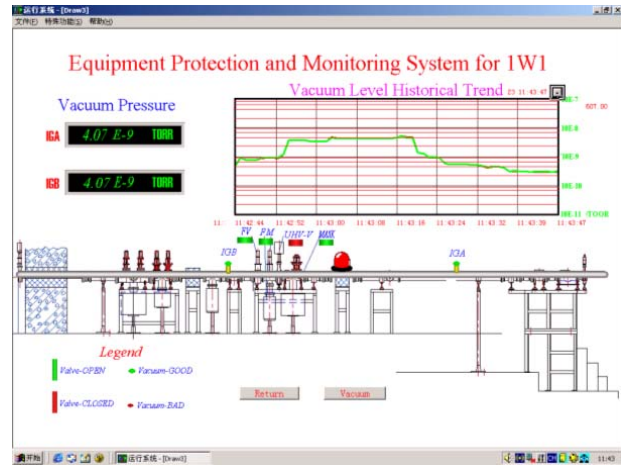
运行系统 - [Draw3]
文件(F) 特殊功能(S) 帮助(H)

Equipment Protection and Monitoring System for 1W1

Vacuum Pressure

Vacuum Level Historical Trend 23 11:43:47

IGA 4.07 E-9 TORR

IGB 4.07 E-9 TORR

1E-7 SET:00
1E-8
1E-9
1E-10
1E-11 TOOR

11: 11:42:44 11:42:52 11:43:00 11:43:08 11:43:16 11:43:24 11:43:32 11:43:39 11:43:47

IGB FV PM UHV-V MASK IGA

Legend

Valve-OPEN Vacuum-GOOD

Valve-CLOSED Vacuum-BAD

Return Vacuum

开始 运行系统 - [Draw3] 11:43